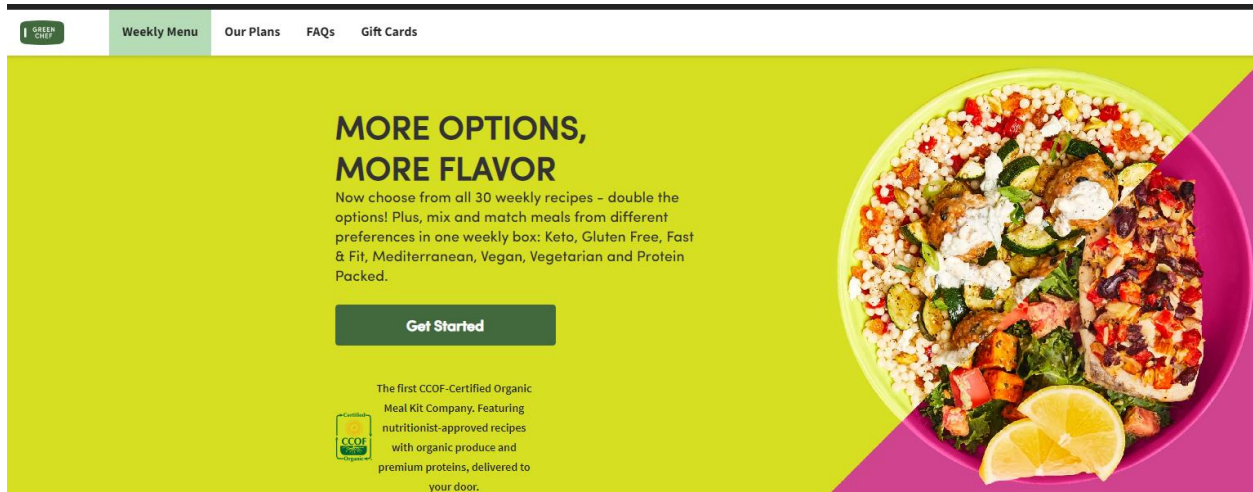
GREEN CHEF

Weekly Menu Our Plans FAQs Gift Cards

MORE OPTIONS, MORE FLAVOR

Now choose from all 30 weekly recipes – double the options! Plus, mix and match meals from different preferences in one weekly box: Keto, Gluten Free, Fast & Fit, Mediterranean, Vegan, Vegetarian and Protein Packed.

Get Started

Certified CCOF Organic

The first CCOF-Certified Organic Meal Kit Company. Featuring nutritionist-approved recipes with organic produce and premium proteins, delivered to your door.